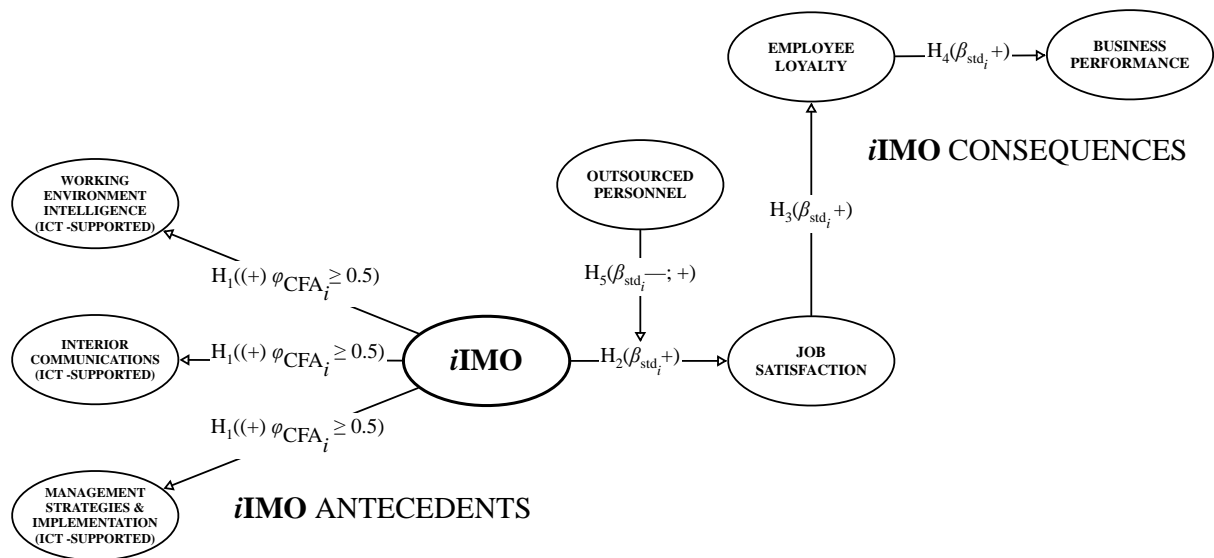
EMPLOYEE LOYALTY

$H_4(\beta_{std_i}+)$

BUSINESS PERFORMANCE

*i*IMO CONSEQUENCES

WORKING ENVIRONMENT INTELLIGENCE (ICT -SUPPORTED)

OUTSOURCED PERSONNEL

$H_3(\beta_{std_i}+)$

$H_1((+)\ \varphi_{CFA_i} \geq 0.5)$

$H_5(\beta_{std_i}—; +)$

INTERIOR COMMUNICATIONS (ICT -SUPPORTED)

$H_1((+)\ \varphi_{CFA_i} \geq 0.5)$

*i*IMO

$H_2(\beta_{std_i}+)$

JOB SATISFACTION

$H_1((+)\ \varphi_{CFA_i} \geq 0.5)$

MANAGEMENT STRATEGIES & IMPLEMENTATION (ICT -SUPPORTED)

*i*IMO ANTECEDENTS